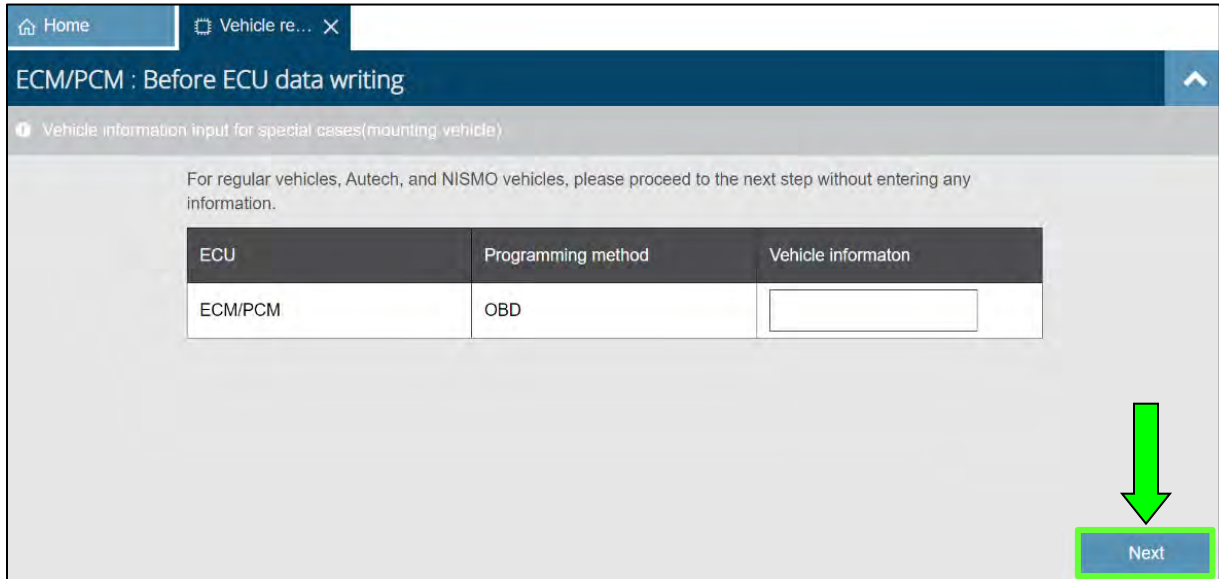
Home

Vehicle re... ×

ECM/PCM : Before ECU data writing

Vehicle information input for special cases(mounting vehicle)

For regular vehicles, Autech, and NISMO vehicles, please proceed to the next step without entering any information.

| ECU | Programming method | Vehicle informaton |
|---|---|---|
| ECM/PCM | OBD | |

Next